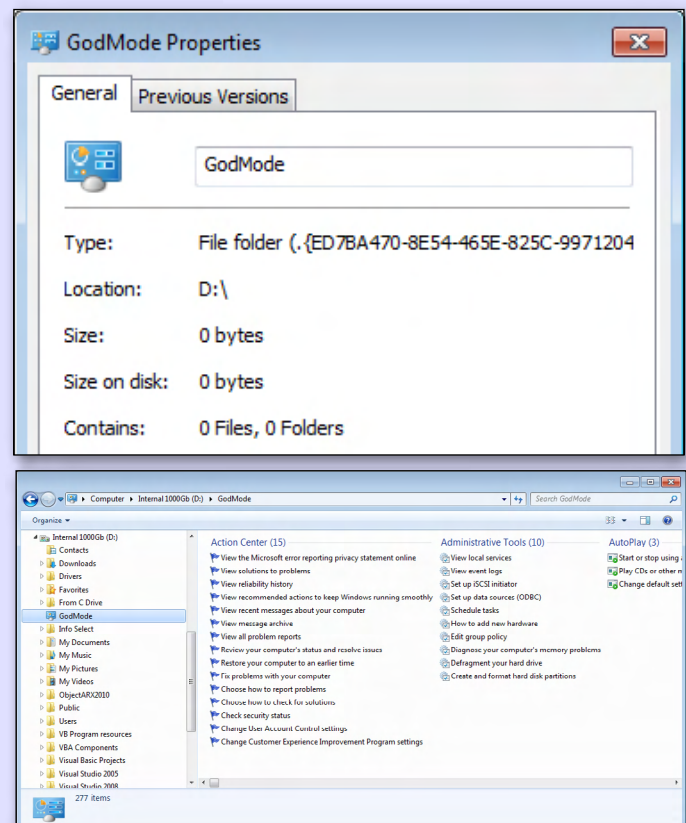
GodMode Properties

General | Previous Versions

GodMode

Type: File folder (.{ED7BA470-8E54-465E-825C-9971204

Location: D:\

Size: 0 bytes

Size on disk: 0 bytes

Contains: 0 Files, 0 Folders

Computer ▸ Internal 1000Gb (D:) ▸ GodMode

Search GodMode

Organize ▾

Internal 1000Gb (D:)
Contacts
Downloads
Drivers
Favorites
From C Drive
GodMode
Info Select
My Documents
My Music
My Pictures
My Videos
ObjectARX2010
Public
Users
VB Program resources
VBA Components
Visual Basic Projects
Visual Studio 2005
Visual Studio 2008

Action Center (15)
View the Microsoft error reporting privacy statement online
View solutions to problems
View reliability history
View recommended actions to keep Windows running smoothly
View recent messages about your computer
View message archive
View all problem reports
Review your computer's status and resolve issues
Restore your computer to an earlier time
Fix problems with your computer
Choose how to report problems
Choose how to check for solutions
Check security status
Change User Account Control settings
Change Customer Experience Improvement Program settings

Administrative Tools (10)
View local services
View event logs
Set up iSCSI initiator
Set up data sources (ODBC)
Schedule tasks
How to add new hardware
Edit group policy
Diagnose your computer's memory problems
Defragment your hard drive
Create and format hard disk partitions

AutoPlay (3)
Start or stop using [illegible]
Play CDs or other m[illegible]
Change default sett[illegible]

277 items